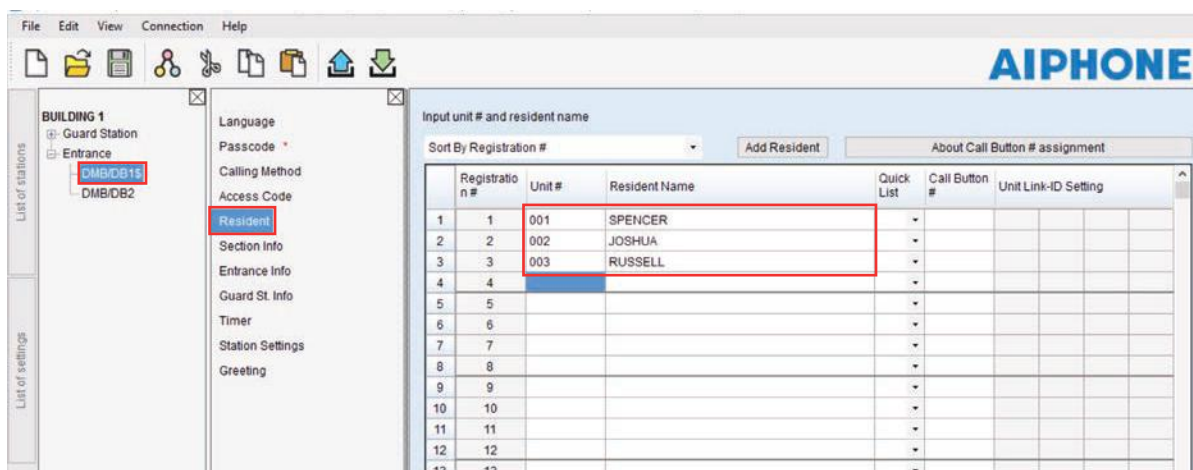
File Edit View Connection Help

AIPHONE

List of stations

List of settings

BUILDING 1
Guard Station
Entrance
DMB/DB1S
DMB/DB2

Language
Passcode *
Calling Method
Access Code
Resident
Section Info
Entrance Info
Guard St. Info
Timer
Station Settings
Greeting

Input unit # and resident name

Sort By Registration #

Add Resident

About Call Button # assignment

| | Registration # | Unit # | Resident Name | Quick List | Call Button # | Unit Link-ID Setting |
|---|---|---|---|---|---|---|
| 1 | 1 | 001 | SPENCER | | | |
| 2 | 2 | 002 | JOSHUA | | | |
| 3 | 3 | 003 | RUSSELL | | | |
| 4 | 4 | | | | | |
| 5 | 5 | | | | | |
| 6 | 6 | | | | | |
| 7 | 7 | | | | | |
| 8 | 8 | | | | | |
| 9 | 9 | | | | | |
| 10 | 10 | | | | | |
| 11 | 11 | | | | | |
| 12 | 12 | | | | | |
| 13 | 13 | | | | | |